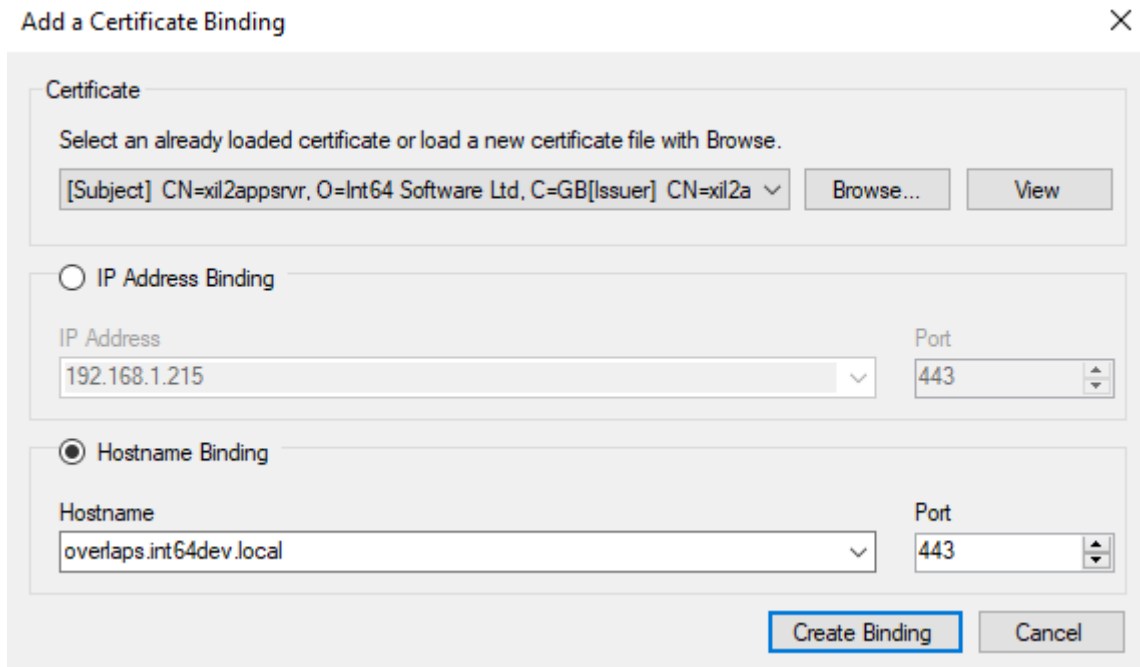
Add a Certificate Binding

×

Certificate

Select an already loaded certificate or load a new certificate file with Browse.

[Subject] CN=xil2appsrvr, O=Int64 Software Ltd, C=GB[Issuer] CN=xil2a

Browse...

View

IP Address Binding

IP Address

192.168.1.215

Port

443

Hostname Binding

Hostname

overlaps.int64dev.local

Port

443

Create Binding

Cancel